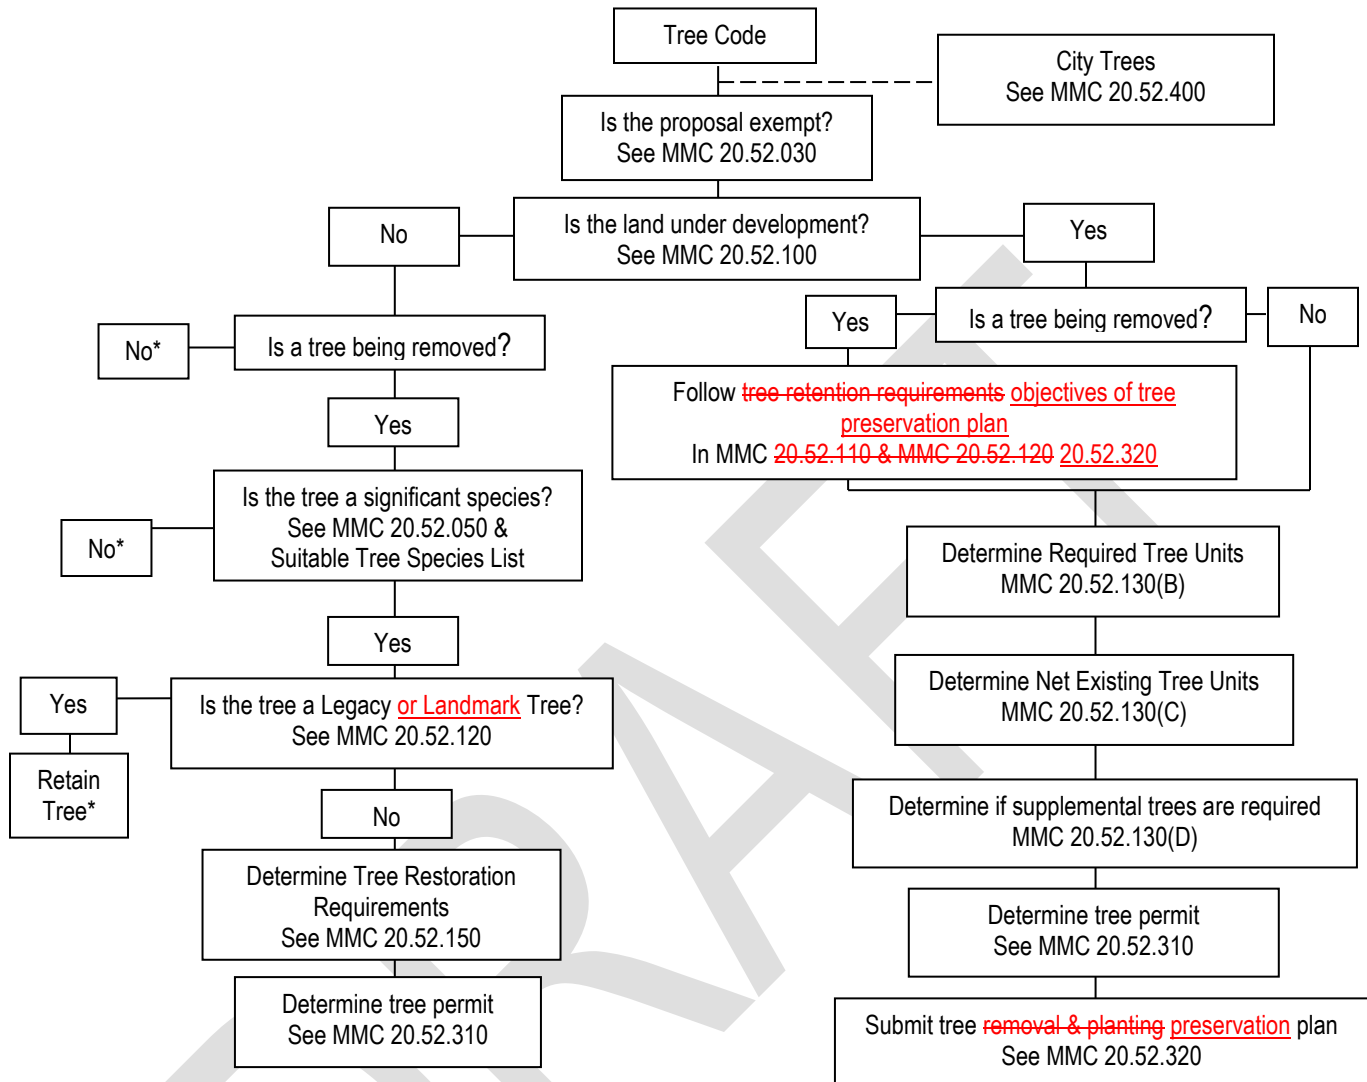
Tree Code

City Trees
See MMC 20.52.400

Is the proposal exempt?
See MMC 20.52.030

No

Is the land under development?
See MMC 20.52.100

Yes

Yes

Is a tree being removed?

No

No*

Is a tree being removed?

Yes

Follow tree retention requirements objectives of tree preservation plan
In MMC 20.52.110 & MMC 20.52.120 20.52.320

No*

Is the tree a significant species?
See MMC 20.52.050 &
Suitable Tree Species List

Determine Required Tree Units
MMC 20.52.130(B)

Yes

Determine Net Existing Tree Units
MMC 20.52.130(C)

Yes

Is the tree a Legacy or Landmark Tree?
See MMC 20.52.120

Retain
Tree*

Determine if supplemental trees are required
MMC 20.52.130(D)

No

Determine Tree Restoration Requirements
See MMC 20.52.150

Determine tree permit
See MMC 20.52.310

Determine tree permit
See MMC 20.52.310

Submit tree removal & planting preservation plan
See MMC 20.52.320